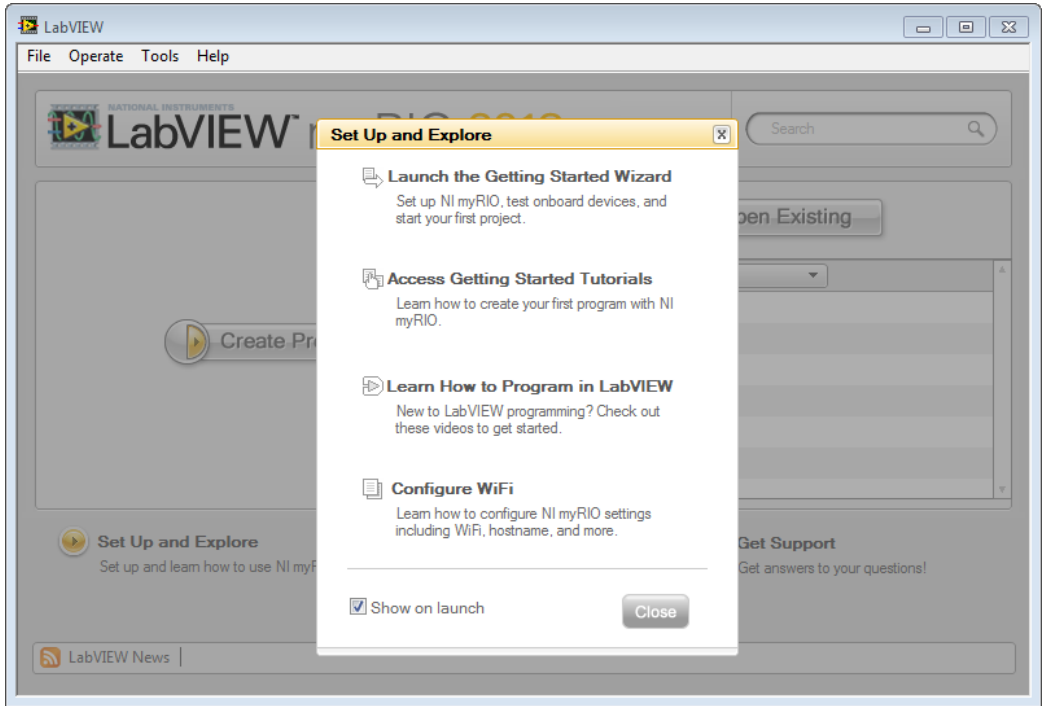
LabVIEW

File Operate Tools Help

NATIONAL INSTRUMENTS

LabVIEW

Search

Set Up and Explore

Launch the Getting Started Wizard

Set up NI myRIO, test onboard devices, and start your first project.

Access Getting Started Tutorials

Learn how to create your first program with NI myRIO.

Learn How to Program in LabVIEW

New to LabVIEW programming? Check out these videos to get started.

Configure WiFi

Learn how to configure NI myRIO settings including WiFi, hostname, and more.

Show on launch

Close

pen Existing

Create Pr

Set Up and Explore

Set up and learn how to use NI myF

Get Support

Get answers to your questions!

LabVIEW News